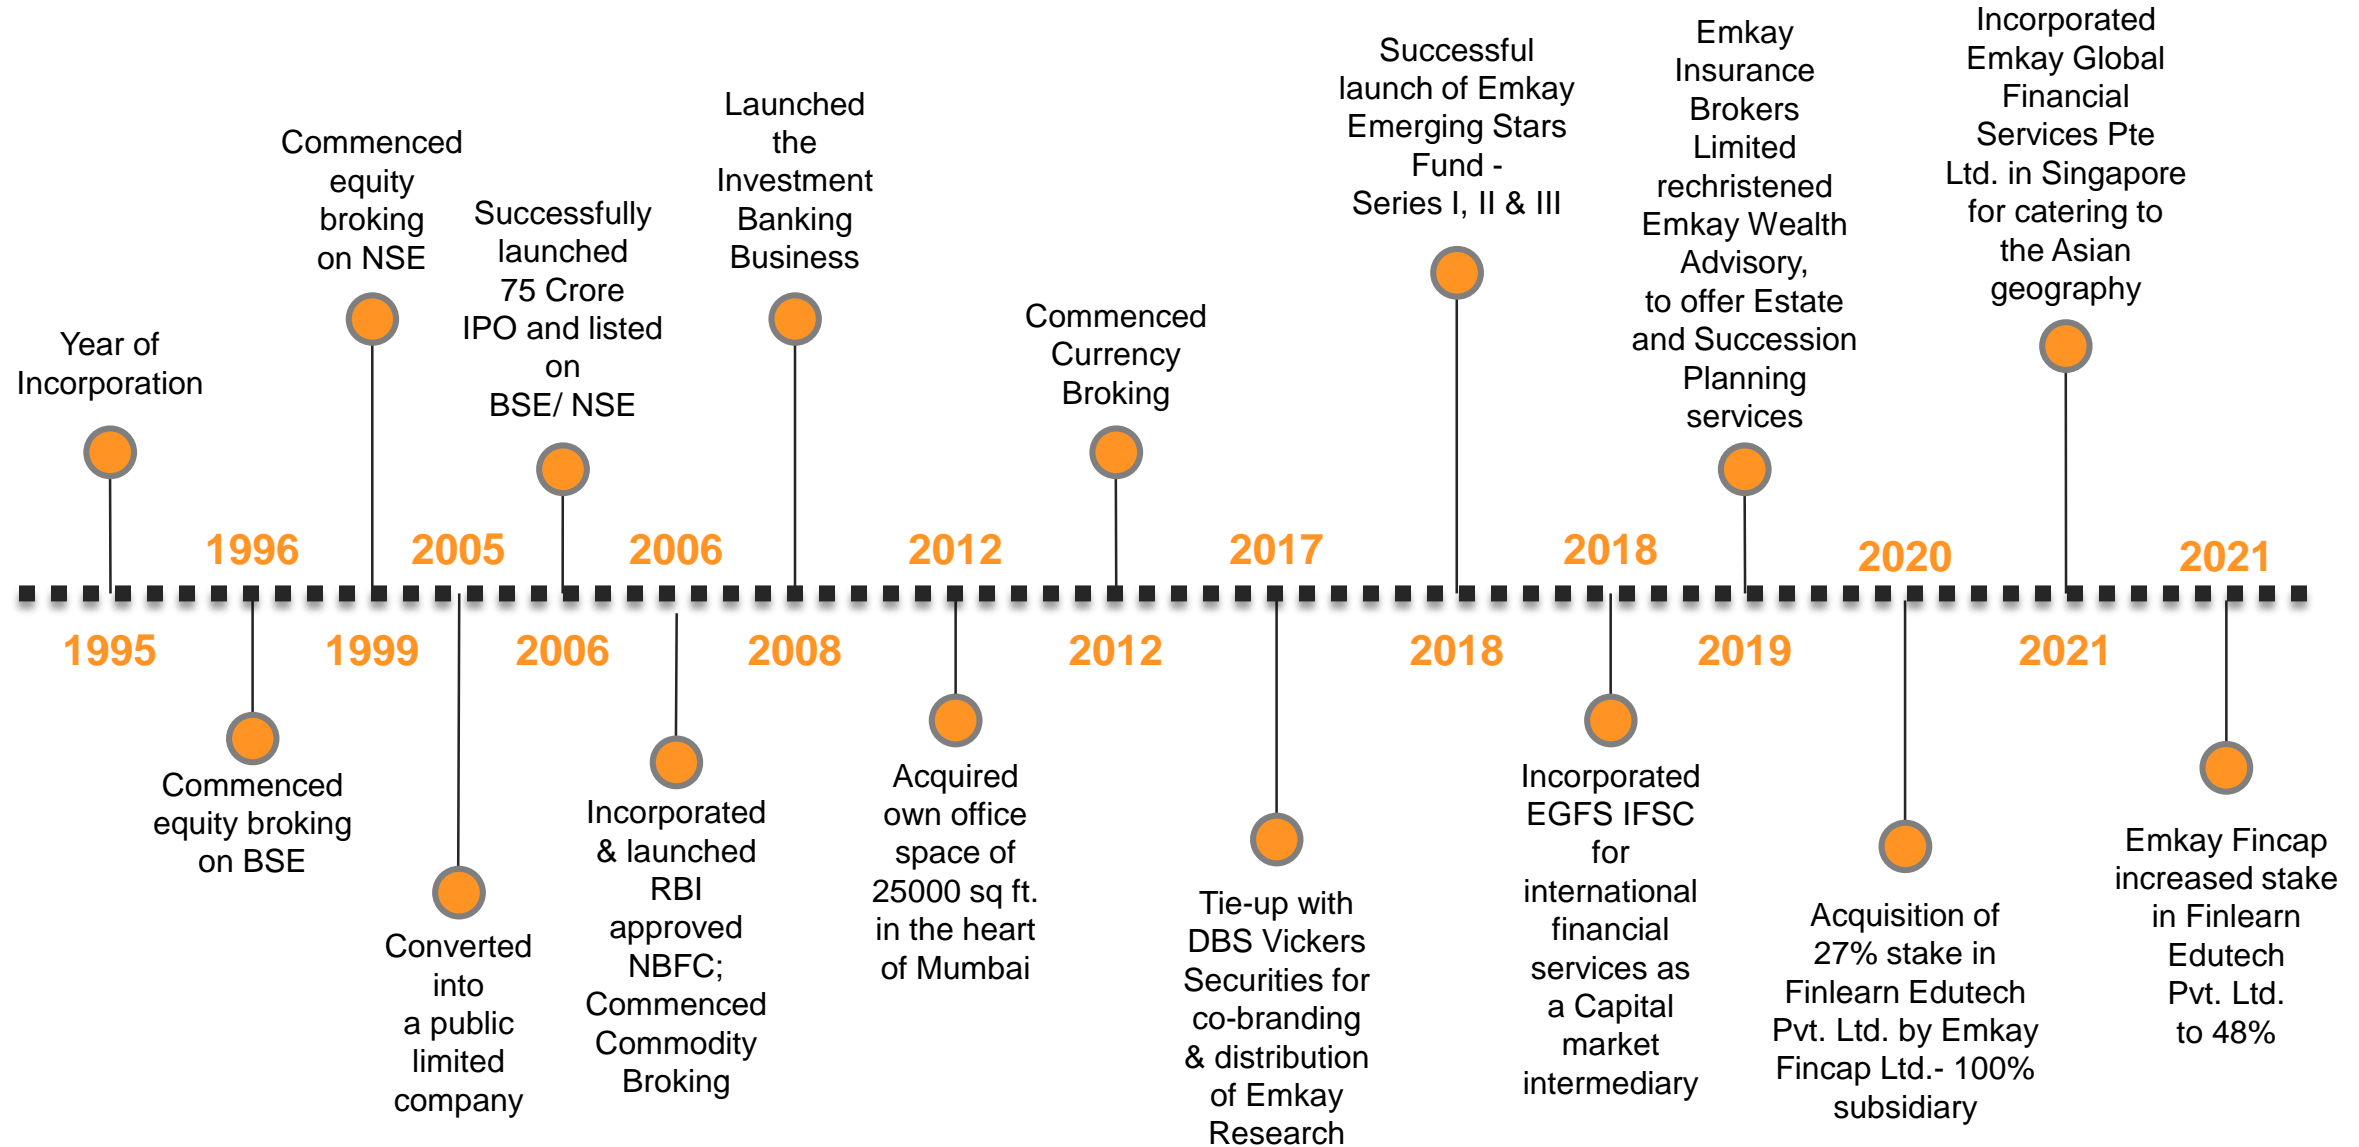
Year of Incorporation

1995

1996

Commenced equity broking on BSE

Commenced equity broking on NSE

1999

2005

Converted into a public limited company

Successfully launched 75 Crore IPO and listed on BSE/ NSE

2006

2006

Incorporated & launched RBI approved NBFC; Commenced Commodity Broking

Launched the Investment Banking Business

2008

2012

Acquired own office space of 25000 sq ft. in the heart of Mumbai

Commenced Currency Broking

2012

2017

Tie-up with DBS Vickers Securities for co-branding & distribution of Emkay Research

Successful launch of Emkay Emerging Stars Fund - Series I, II & III

2018

2018

Incorporated EGFS IFSC for international financial services as a Capital market intermediary

Emkay Insurance Brokers Limited rechristened Emkay Wealth Advisory, to offer Estate and Succession Planning services

2019

2020

Acquisition of 27% stake in Finlearn Edutech Pvt. Ltd. by Emkay Fincap Ltd.- 100% subsidiary

Incorporated Emkay Global Financial Services Pte Ltd. in Singapore for catering to the Asian geography

2021

2021

Emkay Fincap increased stake in Finlearn Edutech Pvt. Ltd. to 48%